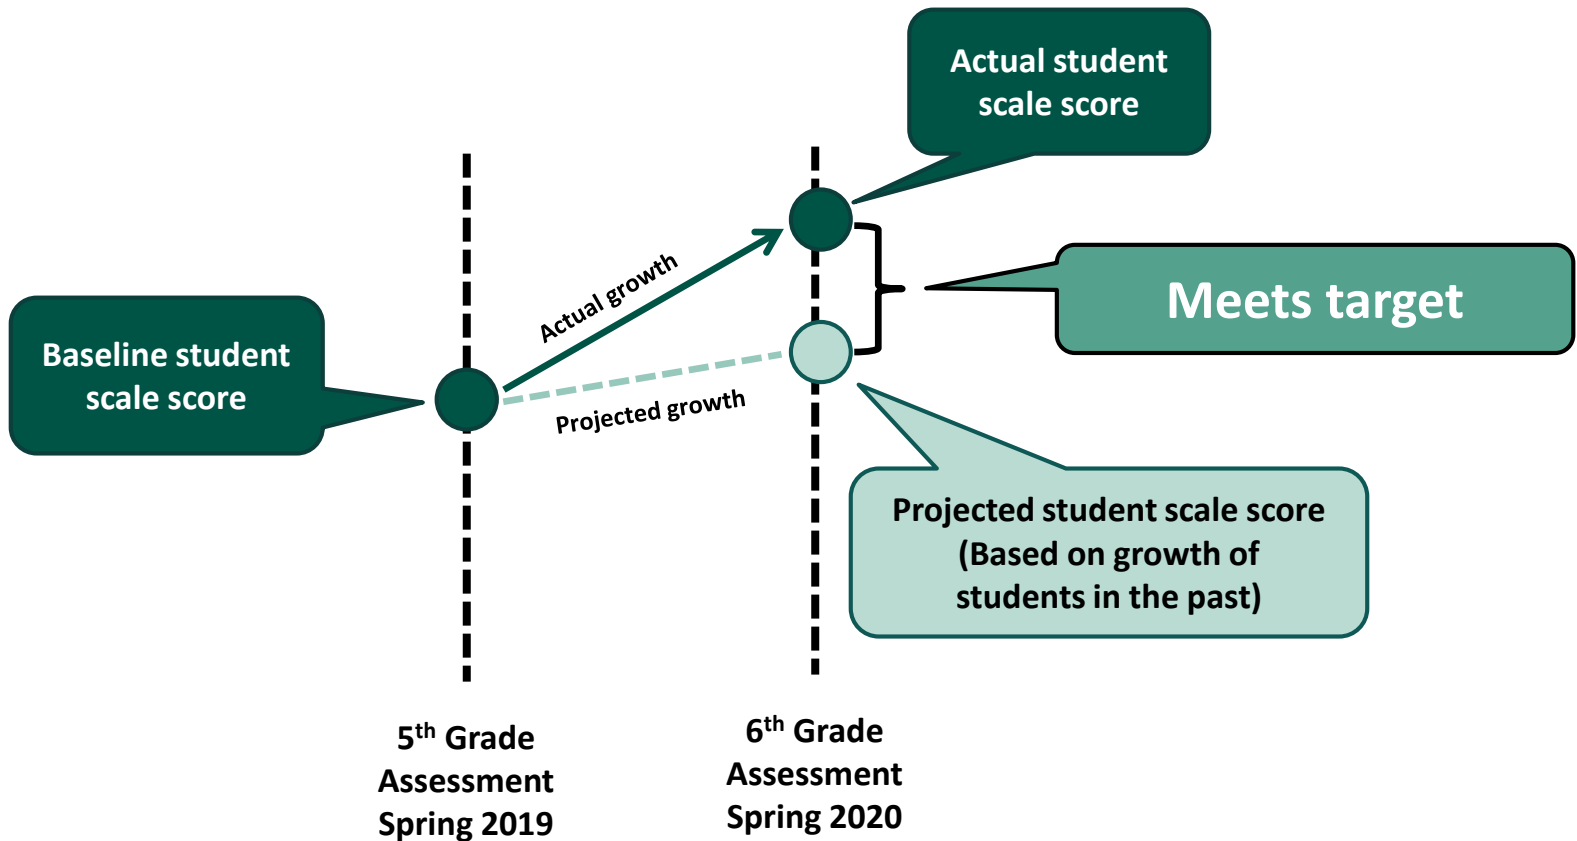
Actual student scale score

Baseline student scale score

Actual growth

Projected growth

Meets target

Projected student scale score (Based on growth of students in the past)

5$^{th}$ Grade Assessment Spring 2019

6$^{th}$ Grade Assessment Spring 2020